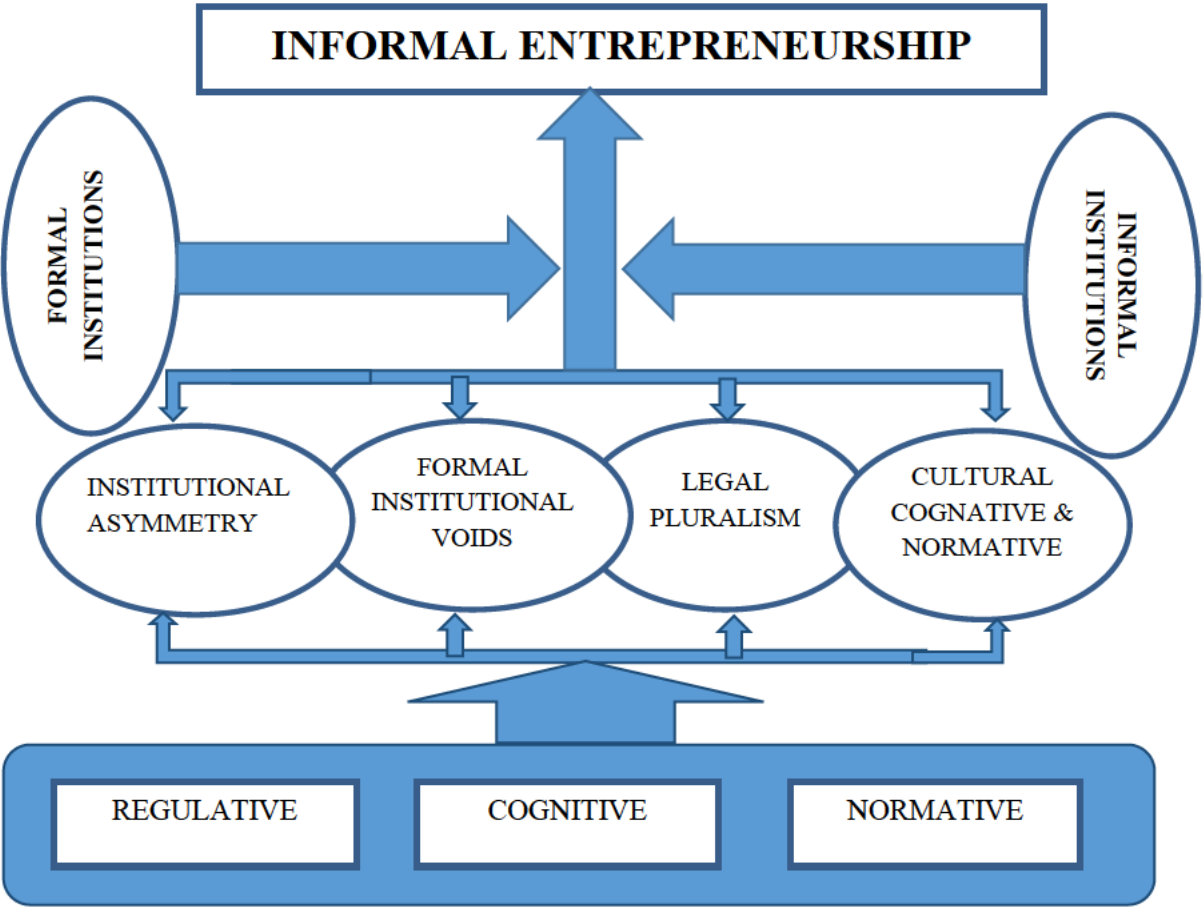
INFORMAL ENTREPRENEURSHIP

FORMAL INSTITUTIONS

INFORMAL INSTITUTIONS

INSTITUTIONAL ASYMMETRY

FORMAL INSTITUTIONAL VOIDS

LEGAL PLURALISM

CULTURAL COGNATIVE & NORMATIVE

REGULATIVE

COGNITIVE

NORMATIVE